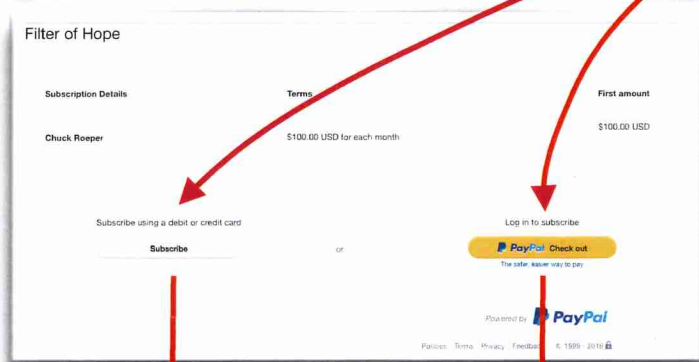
Filter of Hope

| Subscription Details | Terms | First amount |
|---|---|---|
| Chuck Roeper | $100.00 USD for each month | $100.00 USD |

Subscribe using a debit or credit card

Subscribe

or

Log in to subscribe

PayPal Check out

The safer, easier way to pay

Powered by PayPal

Policies Terms Privacy Feedback © 1999 - 2019